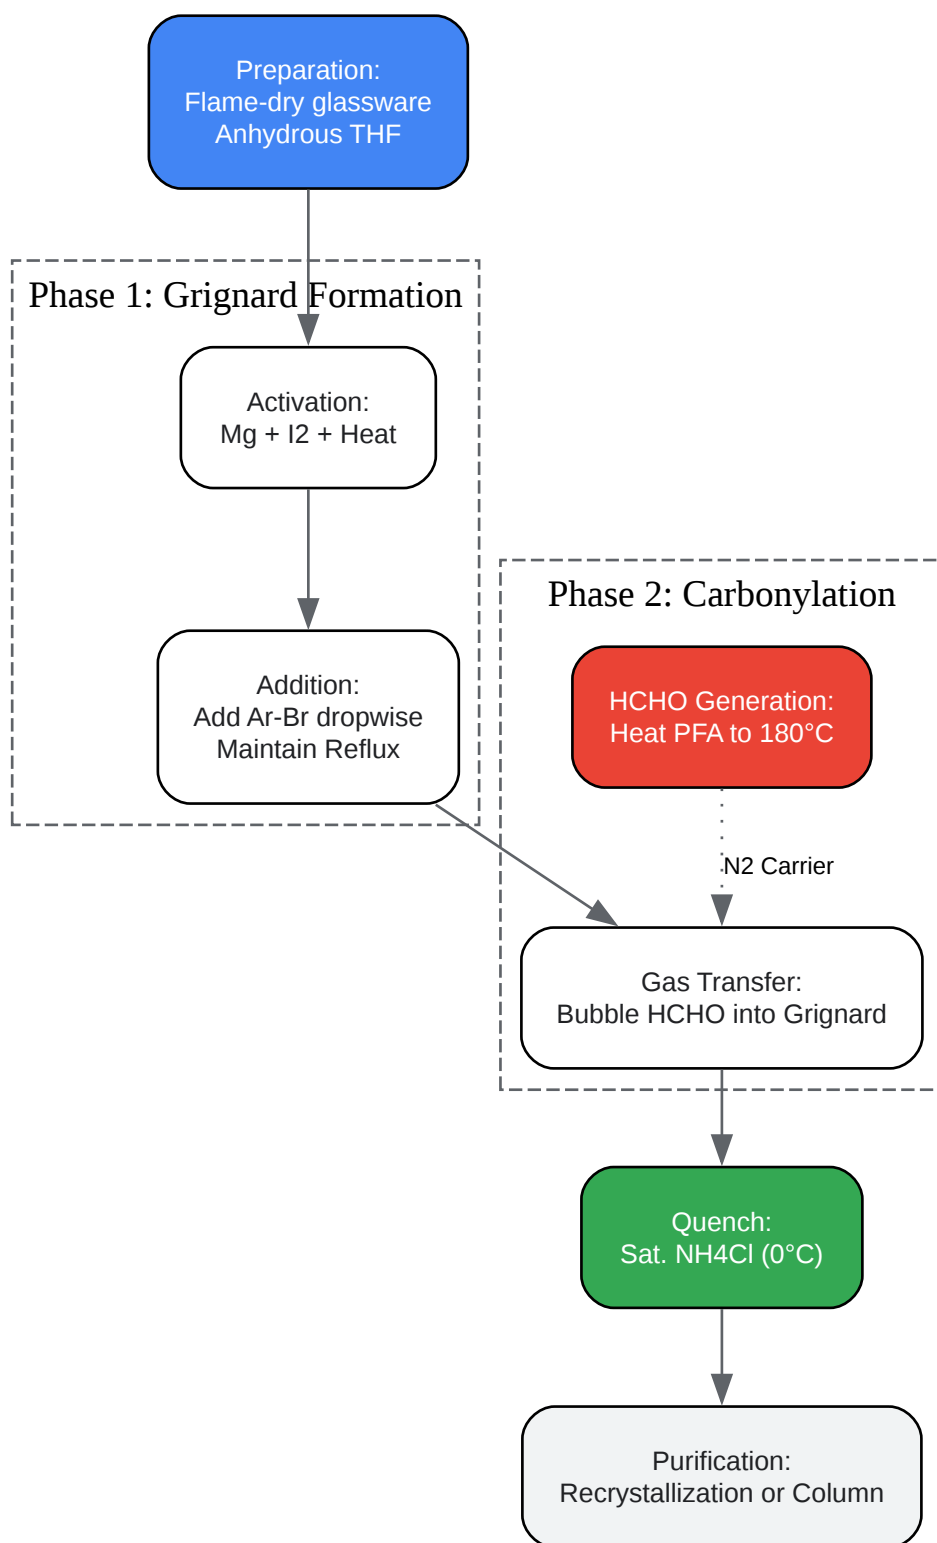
Preparation:
Flame-dry glassware
Anhydrous THF

Phase 1: Grignard Formation

Activation:
Mg + I2 + Heat

Addition:
Add Ar-Br dropwise
Maintain Reflux

Phase 2: Carbonylation

HCHO Generation:
Heat PFA to 180°C

N2 Carrier

Gas Transfer:
Bubble HCHO into Grignard

Quench:
Sat. NH4Cl (0°C)

Purification:
Recrystallization or Column